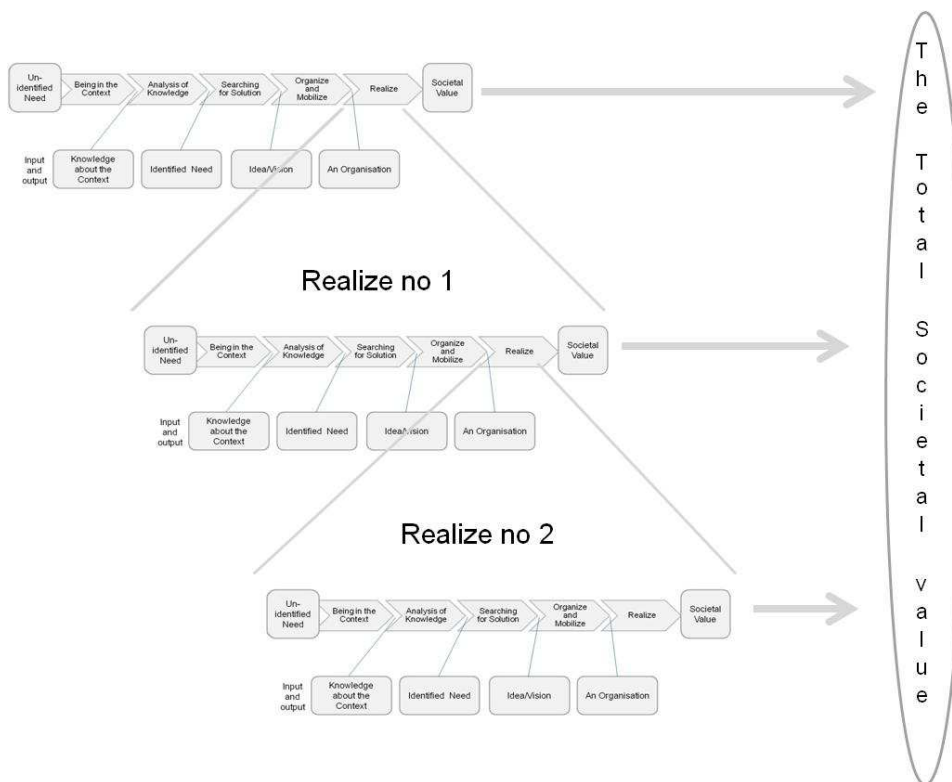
Un-identified Need
Being in the Context
Analysis of Knowledge
Searching for Solution
Organize and Mobilize
Realize
Societal Value

Input and output
Knowledge about the Context
Identified Need
Idea/Vision
An Organisation

Realize no 1

Un-identified Need
Being in the Context
Analysis of Knowledge
Searching for Solution
Organize and Mobilize
Realize
Societal Value

Input and output
Knowledge about the Context
Identified Need
Idea/Vision
An Organisation

Realize no 2

Un-identified Need
Being in the Context
Analysis of Knowledge
Searching for Solution
Organize and Mobilize
Realize
Societal Value

Input and output
Knowledge about the Context
Identified Need
Idea/Vision
An Organisation

The Total Societal value